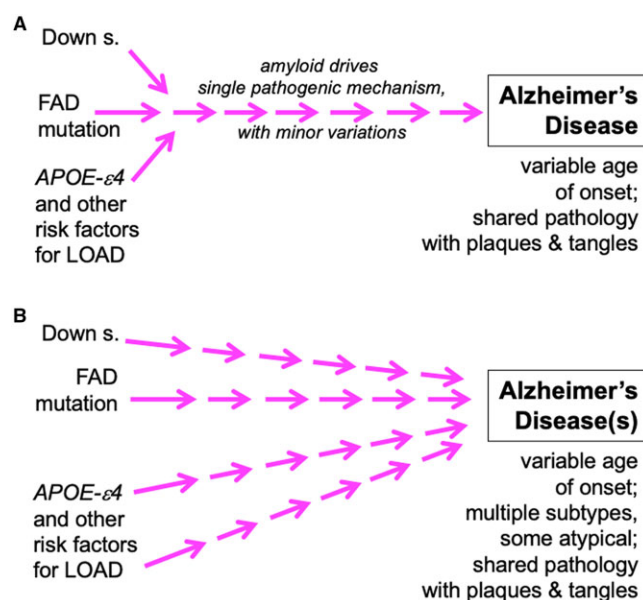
A

Down s.

FAD mutation

*APOE-$\varepsilon$4* and other risk factors for LOAD

amyloid drives single pathogenic mechanism, with minor variations

Alzheimer's Disease

variable age of onset; shared pathology with plaques & tangles

B

Down s.

FAD mutation

*APOE-$\varepsilon$4* and other risk factors for LOAD

Alzheimer's Disease(s)

variable age of onset; multiple subtypes, some atypical; shared pathology with plaques & tangles